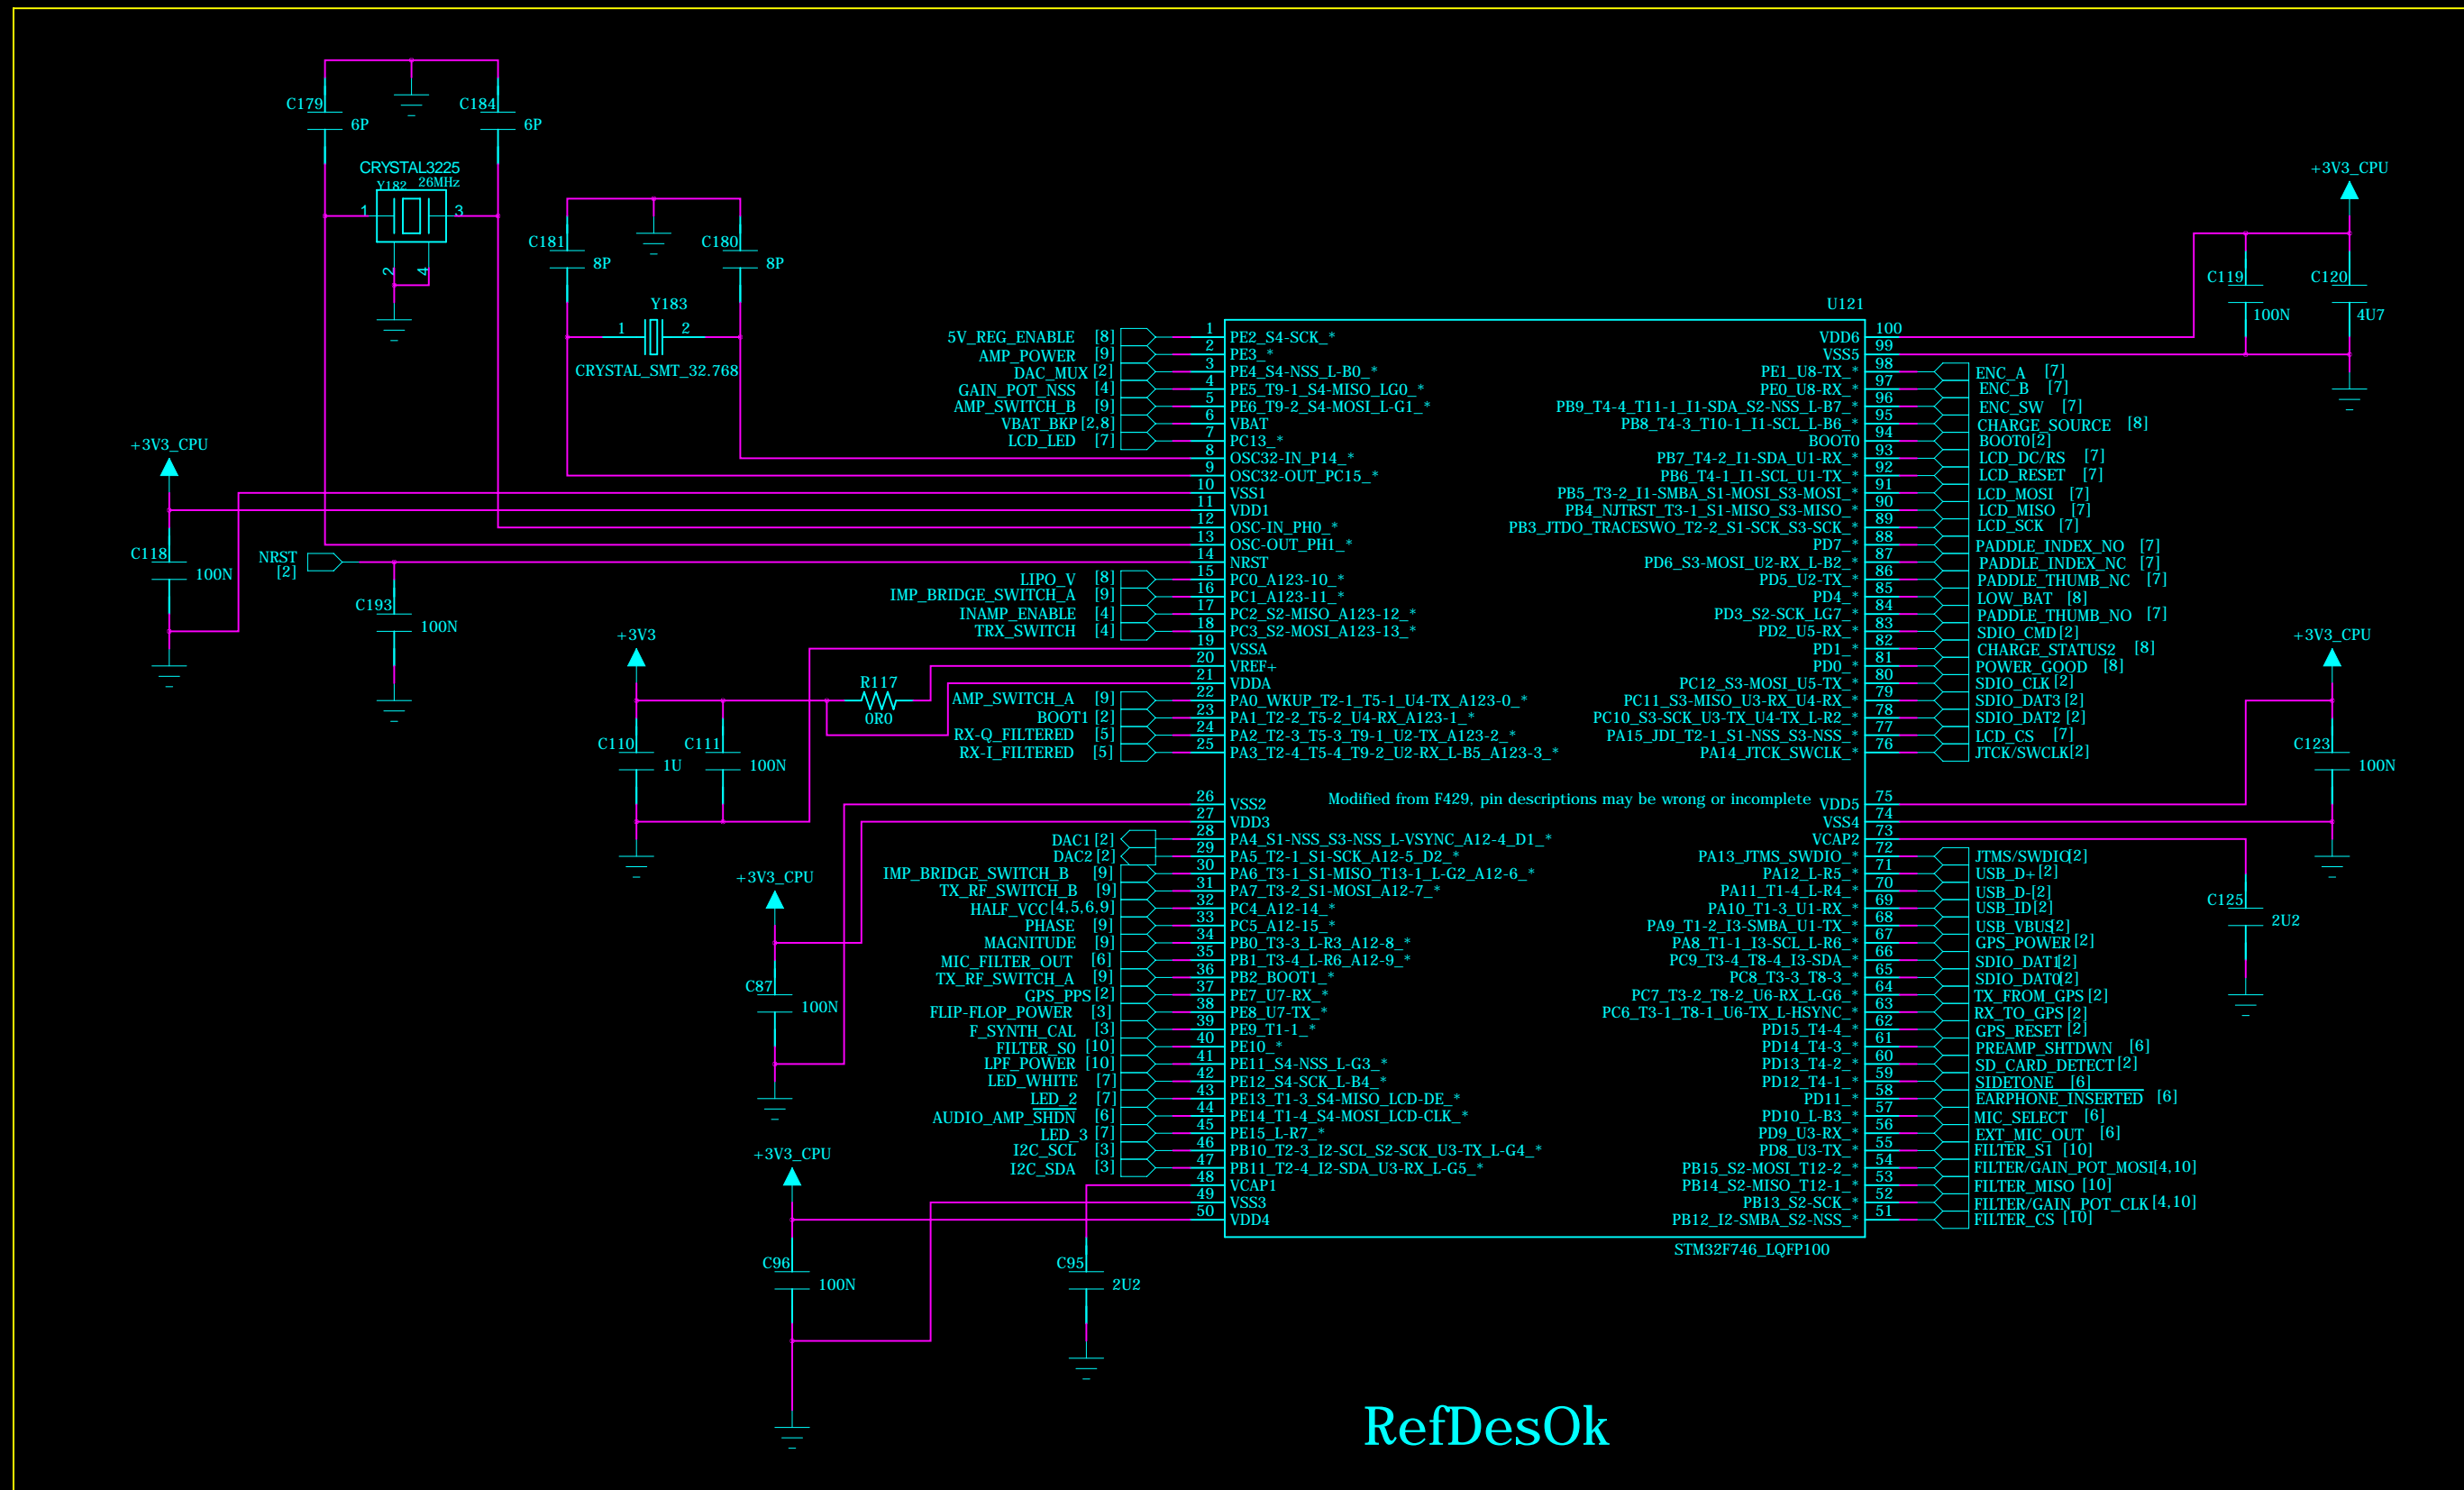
C179 6P C184 6P
CRYSTAL3225
Y182 26MHz
1 3 2 4
C181 8P C180 8P
Y183
1 2
CRYSTAL_SMT_32.768
+3V3_CPU
C118 100N
NRST [2]
C193 100N
+3V3
C110 1U C111 100N
R117 0R0
+3V3_CPU
C87 100N
+3V3_CPU
C96 100N
C95 2U2

U121
5V_REG_ENABLE [8] 1 PE2_S4-SCK_*
AMP_POWER [9] 2 PE3_*
DAC_MUX [2] 3 PE4_S4-NSS_L-B0_*
GAIN_POT_NSS [4] 4 PE5_T9-1_S4-MISO_LG0_*
AMP_SWITCH_B [9] 5 PE6_T9-2_S4-MOSI_L-G1_*
VBAT_BKP [2,8] 6 VBAT
LCD_LED [7] 7 PC13_*
8 OSC32-IN_P14_*
9 OSC32-OUT_PC15_*
10 VSS1
11 VDD1
12 OSC-IN_PH0_*
13 OSC-OUT_PH1_*
14 NRST
LIPO_V [8] 15 PC0_A123-10_*
IMP_BRIDGE_SWITCH_A [9] 16 PC1_A123-11_*
INAMP_ENABLE [4] 17 PC2_S2-MISO_A123-12_*
TRX_SWITCH [4] 18 PC3_S2-MOSI_A123-13_*
19 VSSA
20 VREF+
21 VDDA
AMP_SWITCH_A [9] 22 PA0_WKUP_T2-1_T5-1_U4-TX_A123-0_*
BOOT1 [2] 23 PA1_T2-2_T5-2_U4-RX_A123-1_*
RX-Q_FILTERED [5] 24 PA2_T2-3_T5-3_T9-1_U2-TX_A123-2_*
RX-I_FILTERED [5] 25 PA3_T2-4_T5-4_T9-2_U2-RX_L-B5_A123-3_*
26 VSS2
27 VDD3
DAC1 [2] 28 PA4_S1-NSS_S3-NSS_L-VSYNC_A12-4_D1_*
DAC2 [2] 29 PA5_T2-1_S1-SCK_A12-5_D2_*
IMP_BRIDGE_SWITCH_B [9] 30 PA6_T3-1_S1-MISO_T13-1_L-G2_A12-6_*
TX_RF_SWITCH_B [9] 31 PA7_T3-2_S1-MOSI_A12-7_*
HALF_VCC [4,5,6,9] 32 PC4_A12-14_*
PHASE [9] 33 PC5_A12-15_*
MAGNITUDE [9] 34 PB0_T3-3_L-R3_A12-8_*
MIC_FILTER_OUT [6] 35 PB1_T3-4_L-R6_A12-9_*
TX_RF_SWITCH_A [9] 36 PB2_BOOT1_*
GPS_PPS [2] 37 PE7_U7-RX_*
FLIP-FLOP_POWER [3] 38 PE8_U7-TX_*
F_SYNTH_CAL [3] 39 PE9_T1-1_*
FILTER_S0 [10] 40 PE10_*
LPF_POWER [10] 41 PE11_S4-NSS_L-G3_*
LED_WHITE [7] 42 PE12_S4-SCK_L-B4_*
LED_2 [7] 43 PE13_T1-3_S4-MISO_LCD-DE_*
AUDIO_AMP_SHDN [6] 44 PE14_T1-4_S4-MOSI_LCD-CLK_*
LED_3 [7] 45 PE15_L-R7_*
I2C_SCL [3] 46 PB10_T2-3_I2-SCL_S2-SCK_U3-TX_L-G4_*
I2C_SDA [3] 47 PB11_T2-4_I2-SDA_U3-RX_L-G5_*
48 VCAP1
49 VSS3
50 VDD4

Modified from F429, pin descriptions may be wrong or incomplete

VDD6 100
VSS5 99
PE1_U8-TX_* 98 ENC_A [7]
PE0_U8-RX_* 97 ENC_B [7]
PB9_T4-4_T11-1_I1-SDA_S2-NSS_L-B7_* 96 ENC_SW [7]
PB8_T4-3_T10-1_I1-SCL_L-B6_* 95 CHARGE_SOURCE [8]
BOOT0 94 BOOT0 [2]
PB7_T4-2_I1-SDA_U1-RX_* 93 LCD_DC/RS [7]
PB6_T4-1_I1-SCL_U1-TX_* 92 LCD_RESET [7]
PB5_T3-2_I1-SMBA_S1-MOSI_S3-MOSI_* 91 LCD_MOSI [7]
PB4_NJTRST_T3-1_S1-MISO_S3-MISO_* 90 LCD_MISO [7]
PB3_JTDO_TRACESWO_T2-2_S1-SCK_S3-SCK_* 89 LCD_SCK [7]
PD7_* 88 PADDLE_INDEX_NO [7]
PD6_S3-MOSI_U2-RX_L-B2_* 87 PADDLE_INDEX_NC [7]
PD5_U2-TX_* 86 PADDLE_THUMB_NC [7]
PD4_* 85 LOW_BAT [8]
PD3_S2-SCK_LG7_* 84 PADDLE_THUMB_NO [7]
PD2_U5-RX_* 83 SDIO_CMD [2]
PD1_* 82 CHARGE_STATUS2 [8]
PD0_* 81 POWER_GOOD [8]
PC12_S3-MOSI_U5-TX_* 80 SDIO_CLK [2]
PC11_S3-MISO_U3-RX_U4-TX_* 79 SDIO_DAT3 [2]
PC10_S3-SCK_U3-TX_U4-TX_L-R2_* 78 SDIO_DAT2 [2]
PA15_JDI_T2-1_S1-NSS_S3-NSS_* 77 LCD_CS [7]
PA14_JTCK_SWCLK_* 76 JTCK/SWCLK [2]
VDD5 75
VSS4 74
VCAP2 73
PA13_JTMS_SWDIO_* 72 JTMS/SWDIO [2]
PA12_L-R5_* 71 USB_D+ [2]
PA11_T1-4_L-R4_* 70 USB_D- [2]
PA10_T1-3_U1-RX_* 69 USB_ID [2]
PA9_T1-2_I3-SMBA_U1-TX_* 68 USB_VBUS [2]
PA8_T1-1_I3-SCL_L-R6_* 67 GPS_POWER [2]
PC9_T3-4_T8-4_I3-SDA_* 66 SDIO_DAT1 [2]
PC8_T3-3_T8-3_* 65 SDIO_DAT0 [2]
PC7_T3-2_T8-2_U6-RX_L-G6_* 64 TX_FROM_GPS [2]
PC6_T3-1_T8-1_U6-TX_L-HSYNC_* 63 RX_TO_GPS [2]
PD15_T4-4_* 62 GPS_RESET [2]
PD14_T4-3_* 61 PREAMP_SHTDWN [6]
PD13_T4-2_* 60 SD_CARD_DETECT [2]
PD12_T4-1_* 59 SIDETONE [6]
PD11_* 58 EARPHONE_INSERTED [6]
PD10_L-B3_* 57 MIC_SELECT [6]
PD9_U3-RX_* 56 EXT_MIC_OUT [6]
PD8_U3-TX_* 55 FILTER_S1 [10]
PB15_S2-MOSI_T12-2_* 54 FILTER/GAIN_POT_MOSI [4,10]
PB14_S2-MISO_T12-1_* 53 FILTER_MISO [10]
PB13_S2-SCK_* 52 FILTER/GAIN_POT_CLK [4,10]
PB12_I2-SMBA_S2-NSS_* 51 FILTER_CS [10]
STM32F746_LQFP100

+3V3_CPU
C119 100N C120 4U7
+3V3_CPU
C123 100N
C125 2U2

RefDesOk